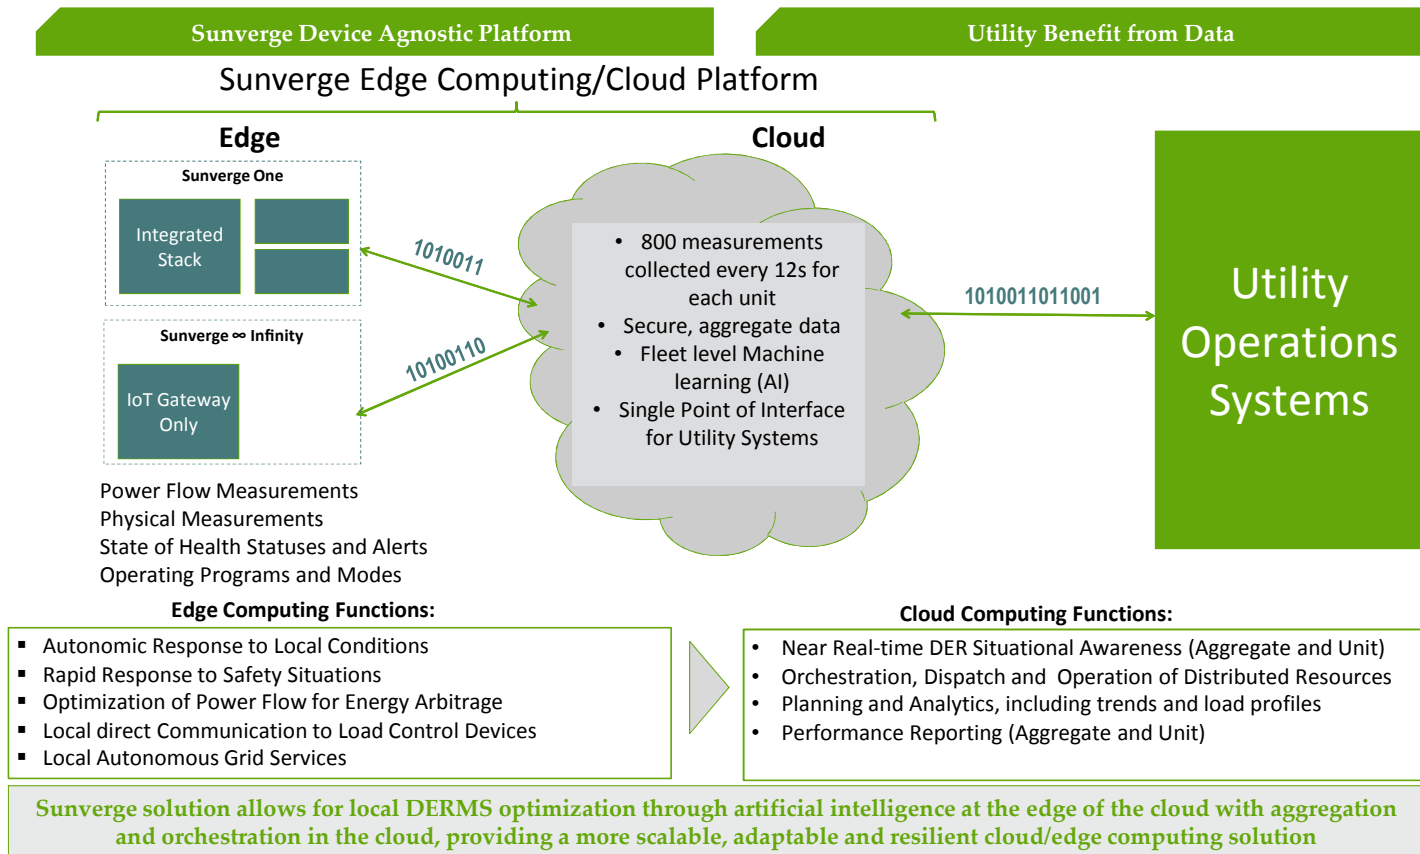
Sunverge Device Agnostic Platform

Utility Benefit from Data

Sunverge Edge Computing/Cloud Platform

Edge

Cloud

Sunverge One

Integrated Stack

Sunverge ∞ Infinity

IoT Gateway Only

1010011

10100110

- 800 measurements collected every 12s for each unit
- Secure, aggregate data
- Fleet level Machine learning (AI)
- Single Point of Interface for Utility Systems

1010011011001

Utility Operations Systems

Power Flow Measurements
Physical Measurements
State of Health Statuses and Alerts
Operating Programs and Modes

Edge Computing Functions:

- Autonomic Response to Local Conditions
- Rapid Response to Safety Situations
- Optimization of Power Flow for Energy Arbitrage
- Local direct Communication to Load Control Devices
- Local Autonomous Grid Services

Cloud Computing Functions:

- Near Real-time DER Situational Awareness (Aggregate and Unit)
- Orchestration, Dispatch and Operation of Distributed Resources
- Planning and Analytics, including trends and load profiles
- Performance Reporting (Aggregate and Unit)

Sunverge solution allows for local DERMS optimization through artificial intelligence at the edge of the cloud with aggregation and orchestration in the cloud, providing a more scalable, adaptable and resilient cloud/edge computing solution